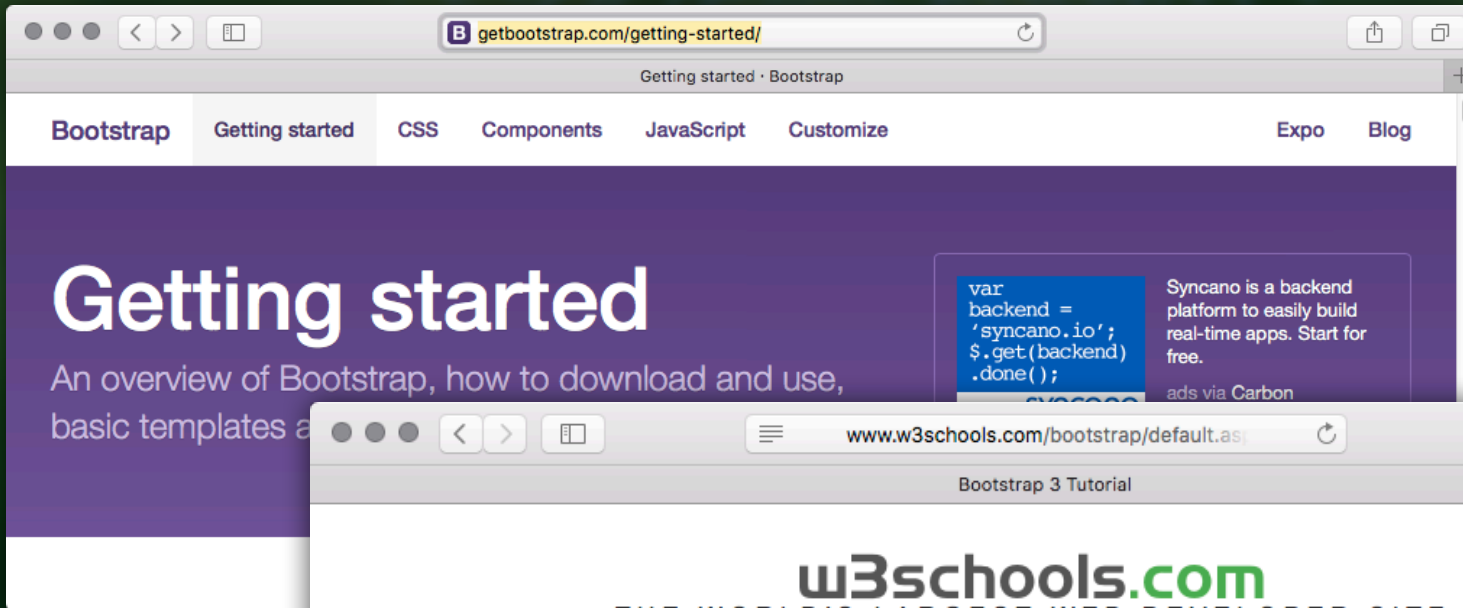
getbootstrap.com/getting-started/

Getting started · Bootstrap

Bootstrap Getting started CSS Components JavaScript Customize Expo Blog

Getting started

An overview of Bootstrap, how to download and use, basic templates a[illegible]

var backend = 'syncano.io'; $.get(backend) .done();

Syncano is a backend platform to easily build real-time apps. Start for free.

ads via Carbon

www.w3schools.com/bootstrap/default.as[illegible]

Bootstrap 3 Tutorial

w3schools.com

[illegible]